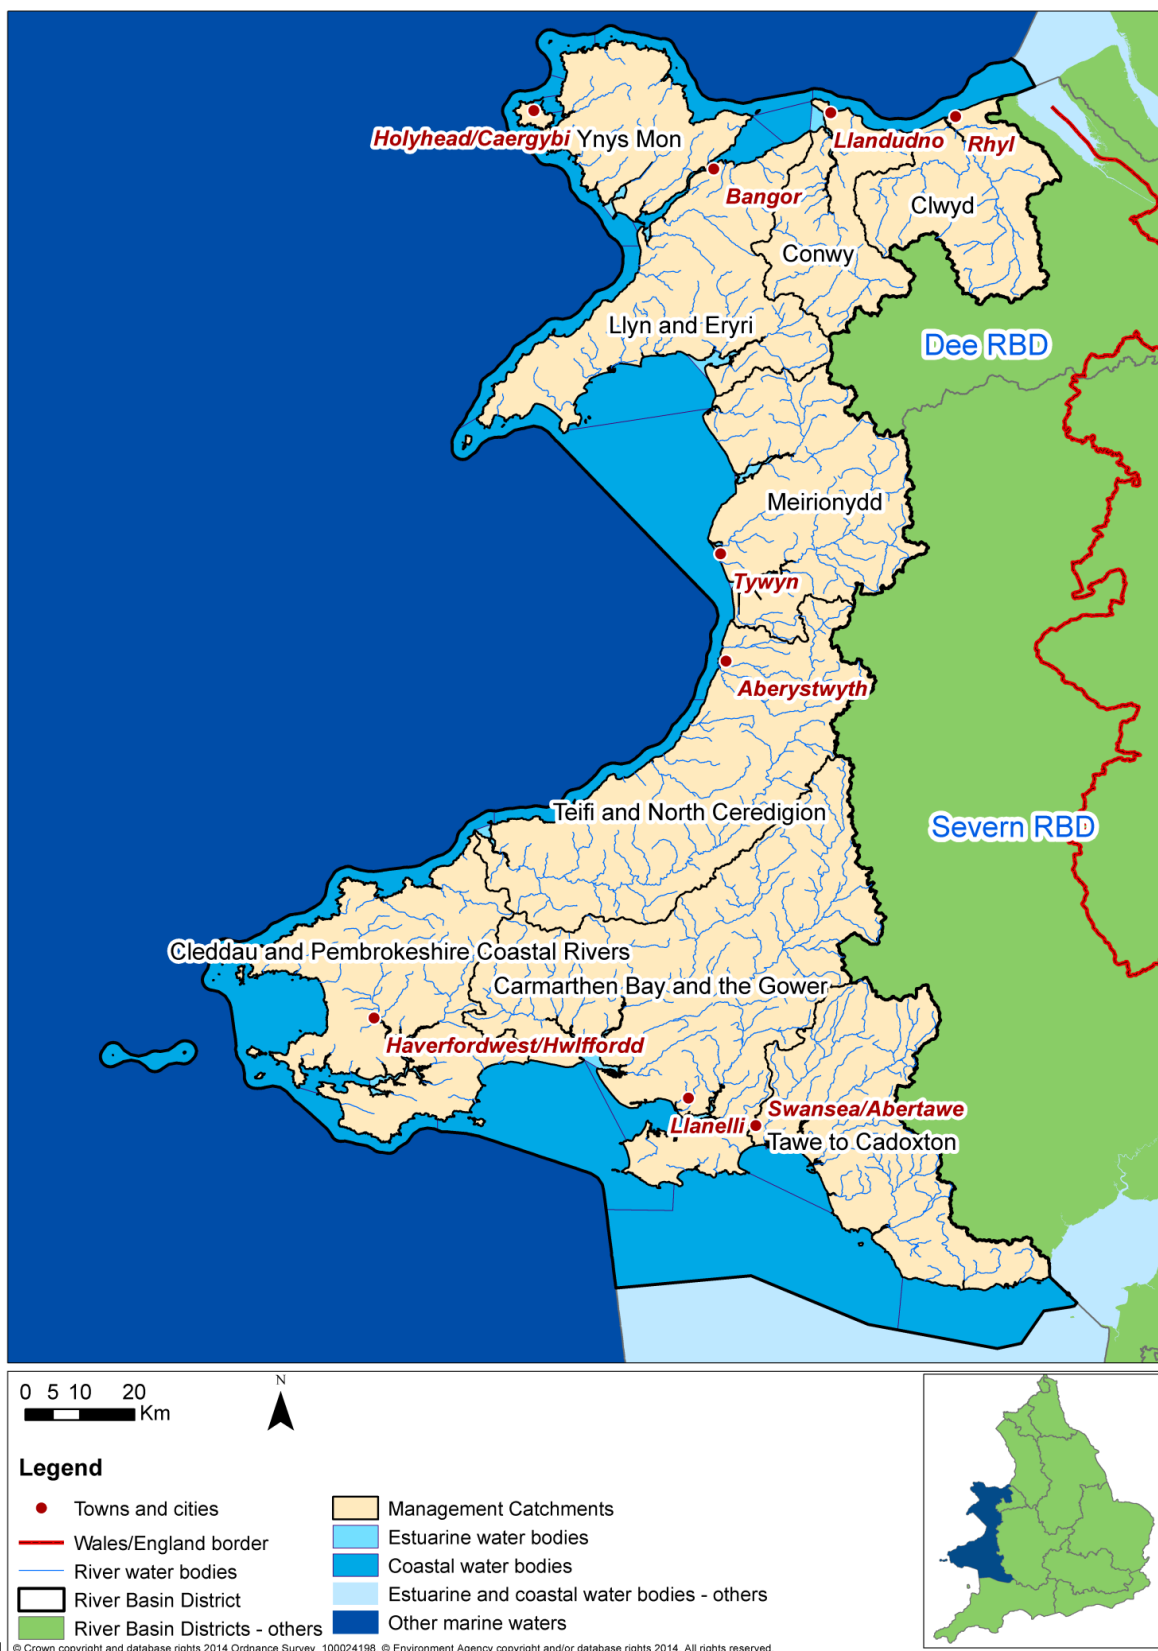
Holyhead/Caergybi Ynys Mon

Llandudno

Rhyl

Bangor

Clwyd

Conwy

Llyn and Eryri

Dee RBD

Meirionydd

Tywyn

Aberystwyth

Teifi and North Ceredigion

Severn RBD

Cleddau and Pembrokeshire Coastal Rivers

Carmarthen Bay and the Gower

Haverfordwest/Hwlffordd

Swansea/Abertawe

Llanelli

Tawe to Cadoxton

0 5 10 20 Km

N

Legend

Towns and cities

Wales/England border

River water bodies

River Basin District

River Basin Districts - others

Management Catchments

Estuarine water bodies

Coastal water bodies

Estuarine and coastal water bodies - others

Other marine waters

© Crown copyright and database rights 2014 Ordnance Survey 100024198 © Environment Agency copyright and/or database rights 2014. All rights reserved.